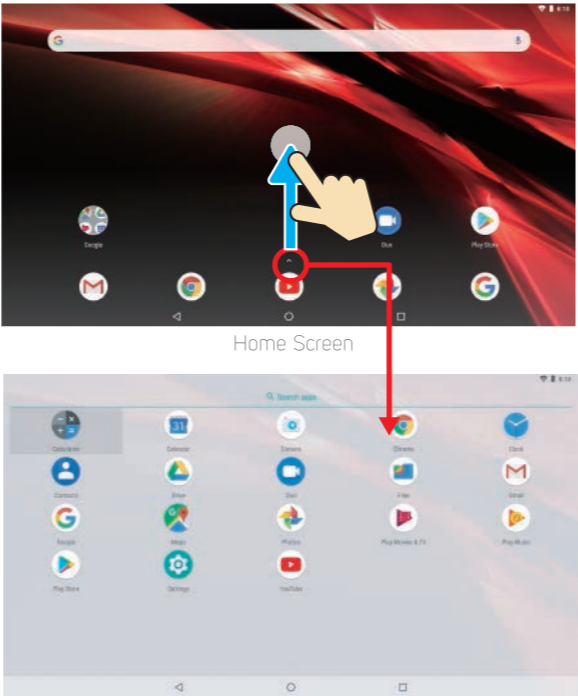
8:18

Google

Duo

Play Store

Home Screen

8:18

Search apps

Calculator

Calendar

Camera

Chrome

Clock

Contacts

Drive

Duo

Files

Gmail

Google

Maps

Photos

Play Movies & TV

Play Music

Play Store

Settings

YouTube